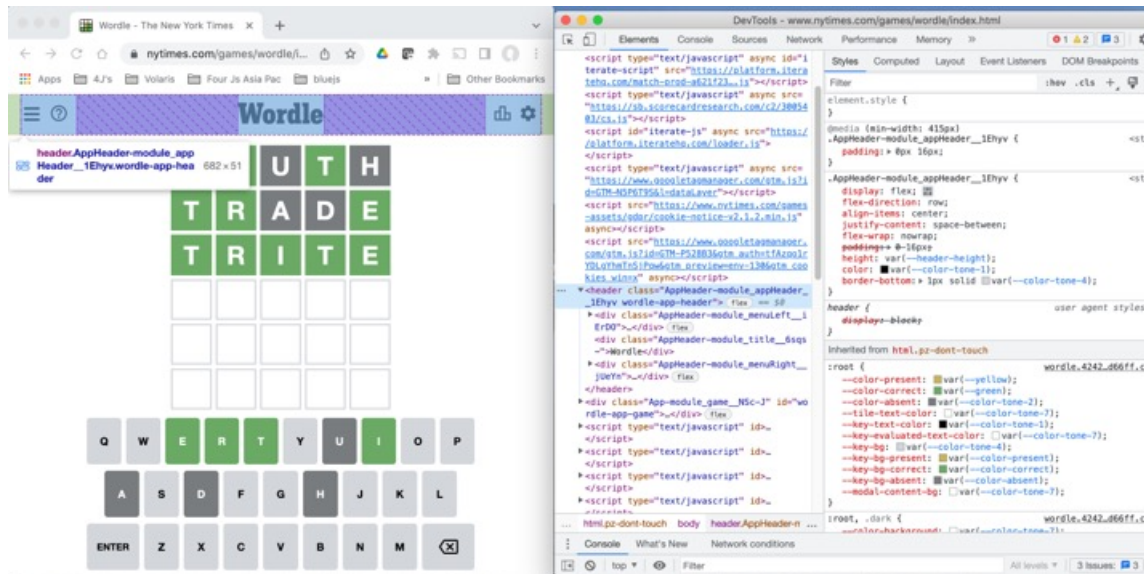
Wordle - The New York Times ×  +

nytimes.com/games/wordle/i...

Apps  4J's  Volaris  Four Js Asia Pac  bluejs  »  Other Bookmarks

Wordle

header.AppHeader-module_appHeader__1Ehyv.wordle-app-header  682 × 51

U T H
T R A D E
T R I T E

Q W E R T Y U I O P
A S D F G H J K L
ENTER Z X C V B N M

DevTools - www.nytimes.com/games/wordle/index.html

Elements  Console  Sources  Network  Performance  Memory  »  1  2  3

<script type="text/javascript" async id="iterate-script" src="https://platform.iteratehq.com/match-prod-a621f23...js"></script>
<script type="text/javascript" async src="https://sb.scorecardresearch.com/c2/3005403/cs.js"></script>
<script id="iterate-js" async src="https://platform.iteratehq.com/loader.js"></script>
<script type="text/javascript" async src="https://www.googletagmanager.com/gtm.js?id=GTM-N5P6T95&l=dataLayer"></script>
<script src="https://www.nytimes.com/games-assets/gdpr/cookie-notice-v2.1.2.min.js" async></script>
<script src="https://www.googletagmanager.com/gtm.js?id=GTM-P528B3&gtm_auth=tfAzqo1rYDLgYhmTn5!Pow&gtm_preview=env-130&gtm_cookies_win=x" async></script>
▼<header class="AppHeader-module_appHeader__1Ehyv wordle-app-header"> flex == $0
▶<div class="AppHeader-module_menuLeft__iErD0">…</div> flex
<div class="AppHeader-module_title__6sqs">Wordle</div>
▶<div class="AppHeader-module_menuRight__jUeYn">…</div> flex
</header>
▶<div class="App-module_game__NSc-J" id="wordle-app-game">…</div> flex
▶<script type="text/javascript" id=…
</script>
▶<script type="text/javascript" id=…
</script>
▶<script type="text/javascript" id=…
</script>
▶<script type="text/javascript" id=…

... html.pz-dont-touch  body  header.AppHeader-m

Styles  Computed  Layout  Event Listeners  DOM Breakpoints
Filter  :hov .cls +
element.style {
}
@media (min-width: 415px)
.AppHeader-module_appHeader__1Ehyv {
padding: ▸ 0px 16px;
}
.AppHeader-module_appHeader__1Ehyv {
display: flex;
flex-direction: row;
align-items: center;
justify-content: space-between;
flex-wrap: nowrap;
padding: ▸ 0 16px;
height: var(--header-height);
color: var(--color-tone-1);
border-bottom: ▸ 1px solid var(--color-tone-4);
}
header {  user agent styles
display: block;
}
Inherited from html.pz-dont-touch
:root {  wordle.4242_d66ff.c
--color-present: var(--yellow);
--color-correct: var(--green);
--color-absent: var(--color-tone-2);
--tile-text-color: var(--color-tone-7);
--key-text-color: var(--color-tone-1);
--key-evaluated-text-color: var(--color-tone-7);
--key-bg: var(--color-tone-4);
--key-bg-present: var(--color-present);
--key-bg-correct: var(--color-correct);
--key-bg-absent: var(--color-absent);
--modal-content-bg: var(--color-tone-7);
}
:root, .dark {  wordle.4242_d66ff.c

Console  What's New  Network conditions
top ▾  Filter  All levels ▾  3 Issues: 3